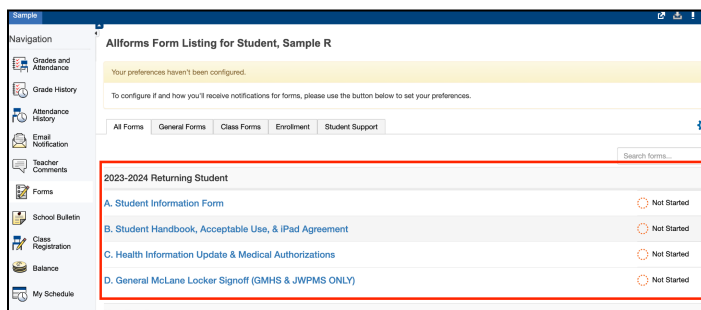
Sample

Navigation

Grades and Attendance

Grade History

Attendance History

Email Notification

Teacher Comments

Forms

School Bulletin

Class Registration

Balance

My Schedule

Allforms Form Listing for Student, Sample R

Your preferences haven't been configured.

To configure if and how you'll receive notifications for forms, please use the button below to set your preferences.

All Forms | General Forms | Class Forms | Enrollment | Student Support

Search forms...

2023-2024 Returning Student

A. Student Information Form — Not Started

B. Student Handbook, Acceptable Use, & iPad Agreement — Not Started

C. Health Information Update & Medical Authorizations — Not Started

D. General McLane Locker Signoff (GMHS & JWPMS ONLY) — Not Started